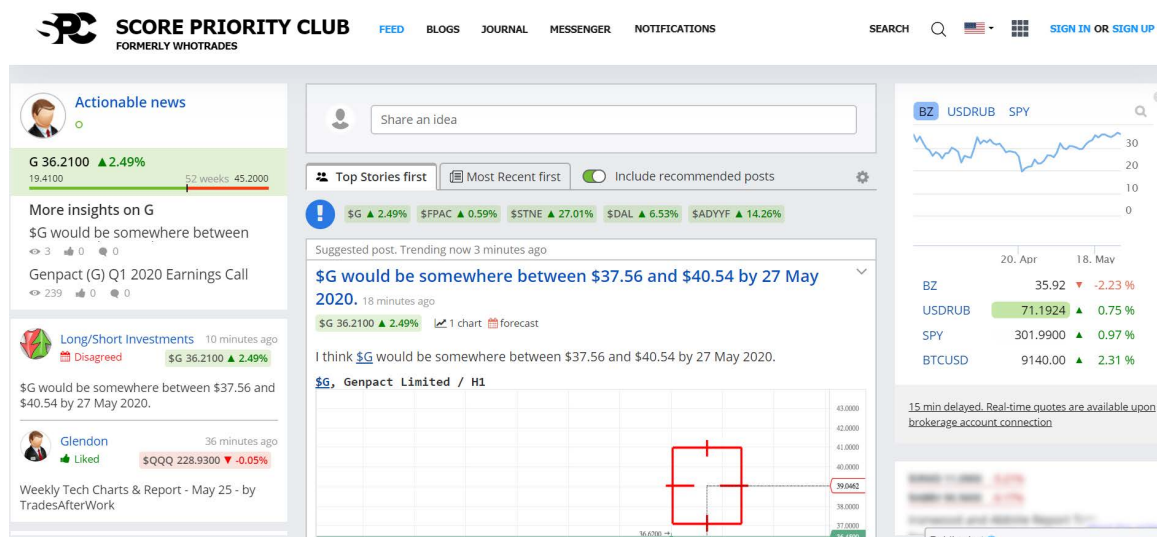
SCORE PRIORITY CLUB
FORMERLY WHOTRADES

FEED BLOGS JOURNAL MESSENGER NOTIFICATIONS

SEARCH

SIGN IN OR SIGN UP

Actionable news

G 36.2100 ▲2.49%
19.4100 52 weeks 45.2000

More insights on G

$G would be somewhere between
3 0 0

Genpact (G) Q1 2020 Earnings Call
239 0 0

Long/Short Investments 10 minutes ago
Disagreed $G 36.2100 ▲ 2.49%

$G would be somewhere between $37.56 and $40.54 by 27 May 2020.

Glendon 36 minutes ago
Liked $QQQ 228.9300 ▼ -0.05%

Weekly Tech Charts & Report - May 25 - by TradesAfterWork

Share an idea

Top Stories first
Most Recent first
Include recommended posts

$G ▲ 2.49% $FPAC ▲ 0.59% $STNE ▲ 27.01% $DAL ▲ 6.53% $ADYYF ▲ 14.26%

Suggested post. Trending now 3 minutes ago

$G would be somewhere between $37.56 and $40.54 by 27 May 2020. 18 minutes ago

$G 36.2100 ▲ 2.49% 1 chart forecast

I think $G would be somewhere between $37.56 and $40.54 by 27 May 2020.

$G, Genpact Limited / H1

43.0000
42.0000
41.0000
40.0000
39.0462
38.0000
37.0000
36.6700

BZ USDRUB SPY

30
20
10
0

20. Apr 18. May

| BZ | 35.92 | ▼ | -2.23 % |
|---|---|---|---|
| USDRUB | 71.1924 | ▲ | 0.75 % |
| SPY | 301.9900 | ▲ | 0.97 % |
| BTCUSD | 9140.00 | ▲ | 2.31 % |

15 min delayed. Real-time quotes are available upon brokerage account connection

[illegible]